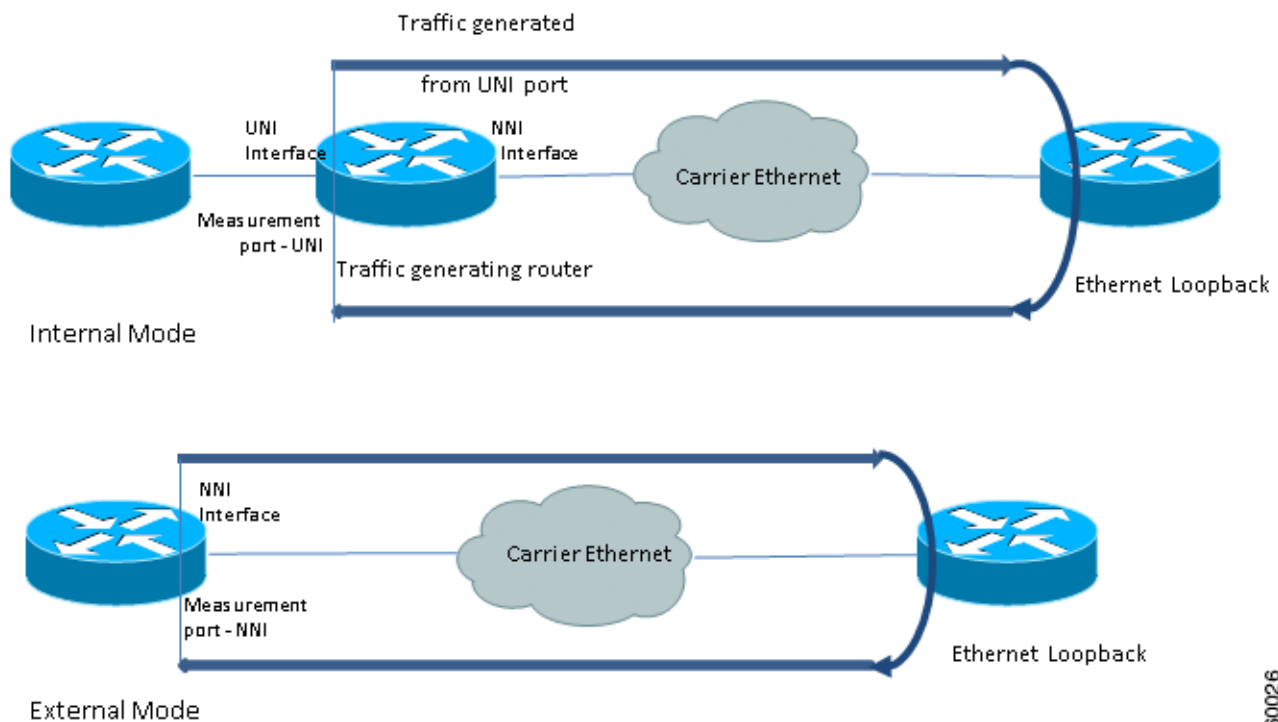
Traffic generated

from UNI port

UNI Interface

NNI Interface

Carrier Ethernet

Measurement port - UNI

Traffic generating router

Ethernet Loopback

Internal Mode

NNI Interface

Carrier Ethernet

Measurement port - NNI

Ethernet Loopback

External Mode

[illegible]0026